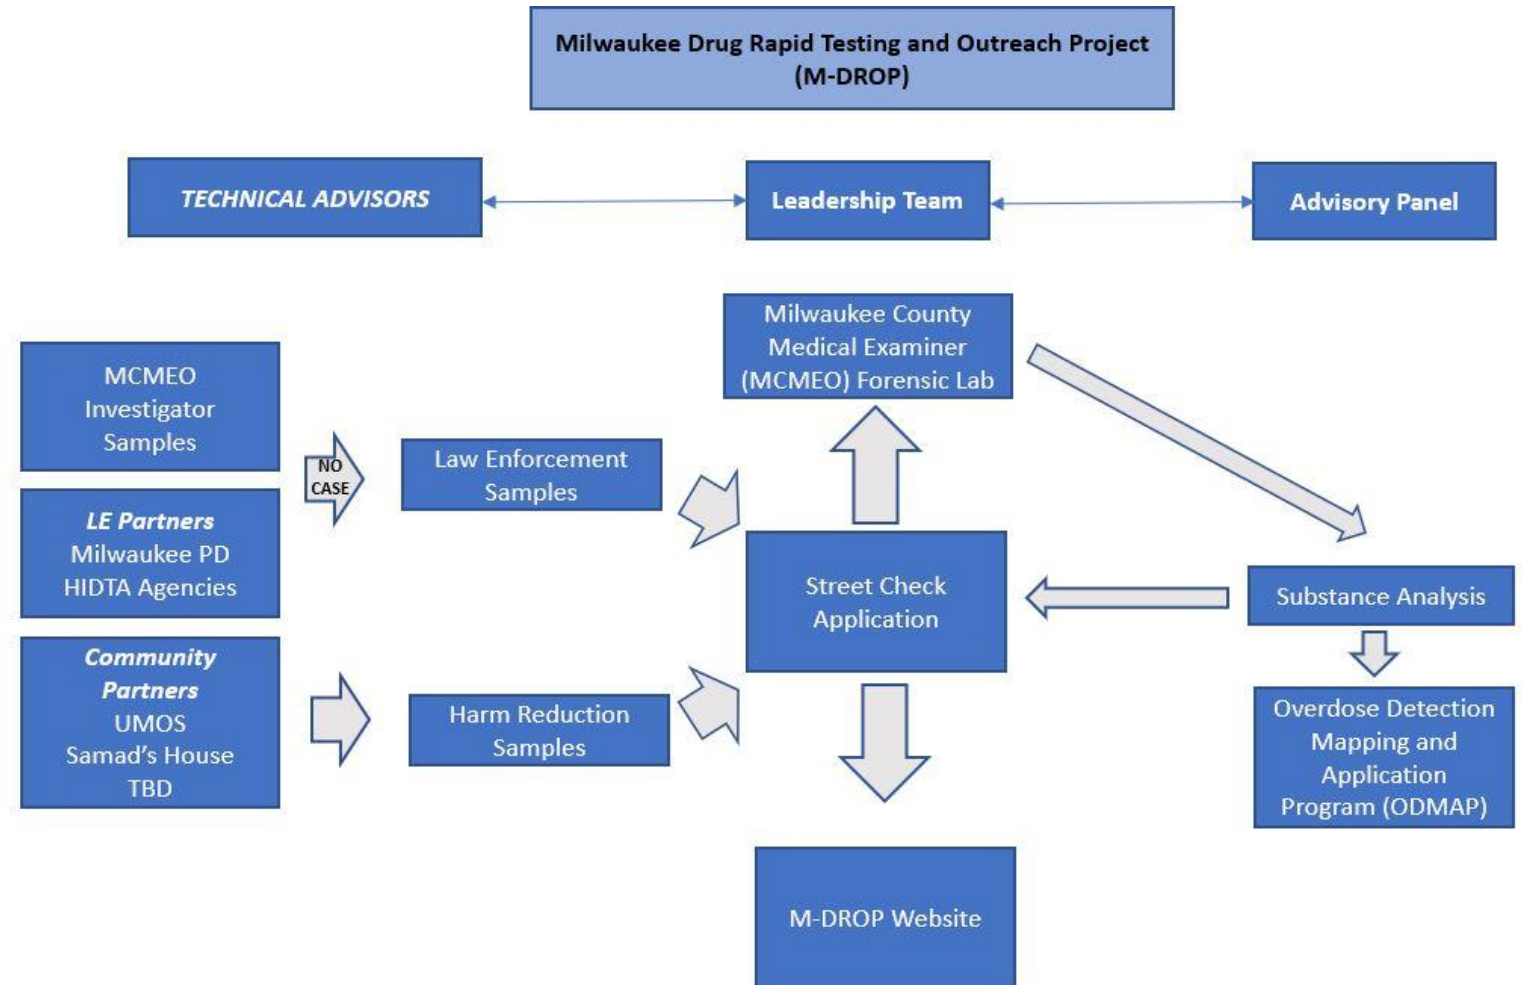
Milwaukee Drug Rapid Testing and Outreach Project
(M-DROP)

TECHNICAL ADVISORS

Leadership Team

Advisory Panel

MCMEO Investigator Samples

LE Partners
Milwaukee PD
HIDTA Agencies

Community Partners
UMOS
Samad's House
TBD

NO CASE

Law Enforcement Samples

Harm Reduction Samples

Milwaukee County Medical Examiner (MCMEO) Forensic Lab

Street Check Application

Substance Analysis

Overdose Detection Mapping and Application Program (ODMAP)

M-DROP Website